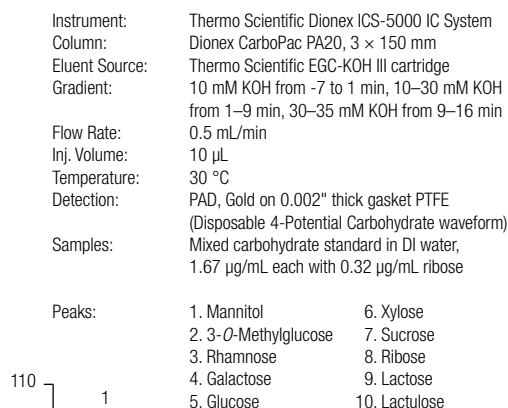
Instrument: Thermo Scientific Dionex ICS-5000 IC System
Column: Dionex CarboPac PA20, 3 × 150 mm
Eluent Source: Thermo Scientific EGC-KOH III cartridge
Gradient: 10 mM KOH from -7 to 1 min, 10–30 mM KOH from 1–9 min, 30–35 mM KOH from 9–16 min
Flow Rate: 0.5 mL/min
Inj. Volume: 10 µL
Temperature: 30 °C
Detection: PAD, Gold on 0.002" thick gasket PTFE (Disposable 4-Potential Carbohydrate waveform)
Samples: Mixed carbohydrate standard in DI water, 1.67 µg/mL each with 0.32 µg/mL ribose

Peaks:
1. Mannitol
2. 3-*O*-Methylglucose
3. Rhamnose
4. Galactose
5. Glucose
6. Xylose
7. Sucrose
8. Ribose
9. Lactose
10. Lactulose

110

1